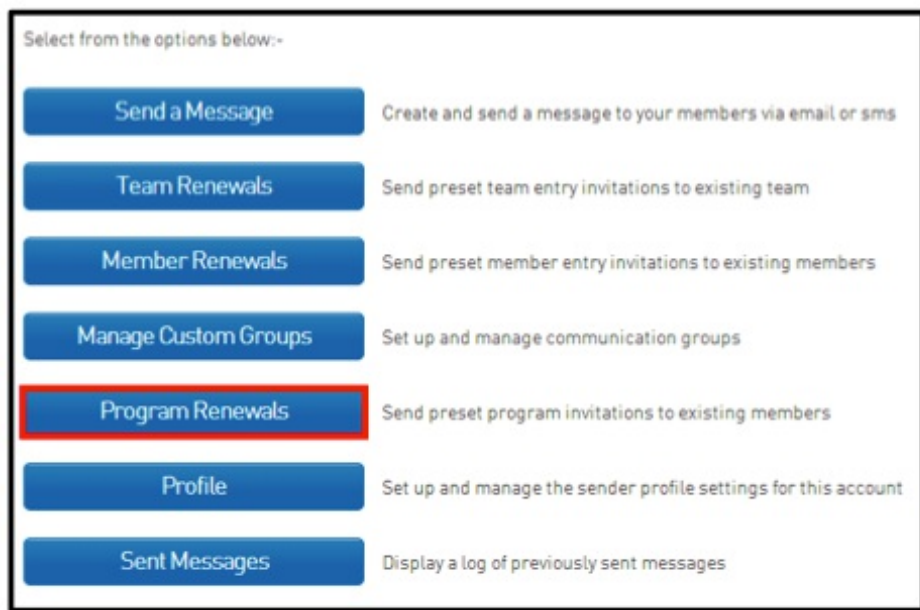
Select from the options below:-

Send a Message
Create and send a message to your members via email or sms

Team Renewals
Send preset team entry invitations to existing team

Member Renewals
Send preset member entry invitations to existing members

Manage Custom Groups
Set up and manage communication groups

Program Renewals
Send preset program invitations to existing members

Profile
Set up and manage the sender profile settings for this account

Sent Messages
Display a log of previously sent messages